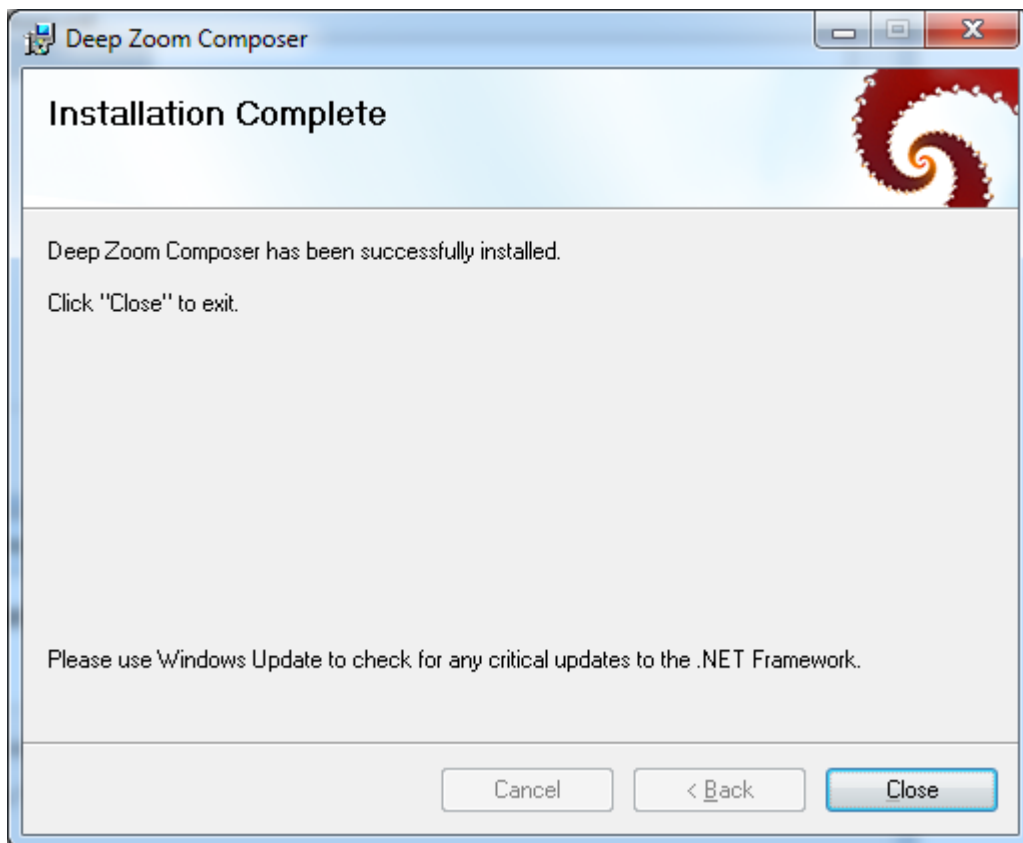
Deep Zoom Composer

Installation Complete

Deep Zoom Composer has been successfully installed.

Click "Close" to exit.

Please use Windows Update to check for any critical updates to the .NET Framework.

Cancel

< Back

Close